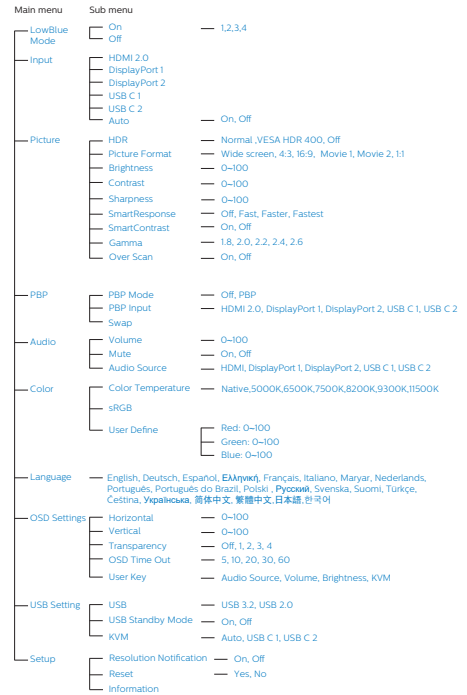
Main menu
Sub menu

LowBlue Mode
On
1,2,3,4
Off

Input
HDMI 2.0
DisplayPort 1
DisplayPort 2
USB C 1
USB C 2
Auto
On, Off

Picture
HDR
Normal ,VESA HDR 400, Off
Picture Format
Wide screen, 4:3, 16:9, Movie 1, Movie 2, 1:1
Brightness
0~100
Contrast
0~100
Sharpness
0~100
SmartResponse
Off, Fast, Faster, Fastest
SmartContrast
On, Off
Gamma
1.8, 2.0, 2.2, 2.4, 2.6
Over Scan
On, Off

PBP
PBP Mode
Off, PBP
PBP Input
HDMI 2.0, DisplayPort 1, DisplayPort 2, USB C 1, USB C 2
Swap

Audio
Volume
0~100
Mute
On, Off
Audio Source
HDMI, DisplayPort 1, DisplayPort 2, USB C 1, USB C 2

Color
Color Temperature
Native,5000K,6500K,7500K,8200K,9300K,11500K
sRGB
User Define
Red: 0~100
Green: 0~100
Blue: 0~100

Language
English, Deutsch, Español, Ελληνική, Français, Italiano, Maryar, Nederlands, Português, Português do Brazil, Polski , Русский, Svenska, Suomi, Türkçe, Čeština, Українська, 简体中文, 繁體中文,日本語,한국어

OSD Settings
Horizontal
0~100
Vertical
0~100
Transparency
Off, 1, 2, 3, 4
OSD Time Out
5, 10, 20, 30, 60
User Key
Audio Source, Volume, Brightness, KVM

USB Setting
USB
USB 3.2, USB 2.0
USB Standby Mode
On, Off
KVM
Auto, USB C 1, USB C 2

Setup
Resolution Notification
On, Off
Reset
Yes, No
Information